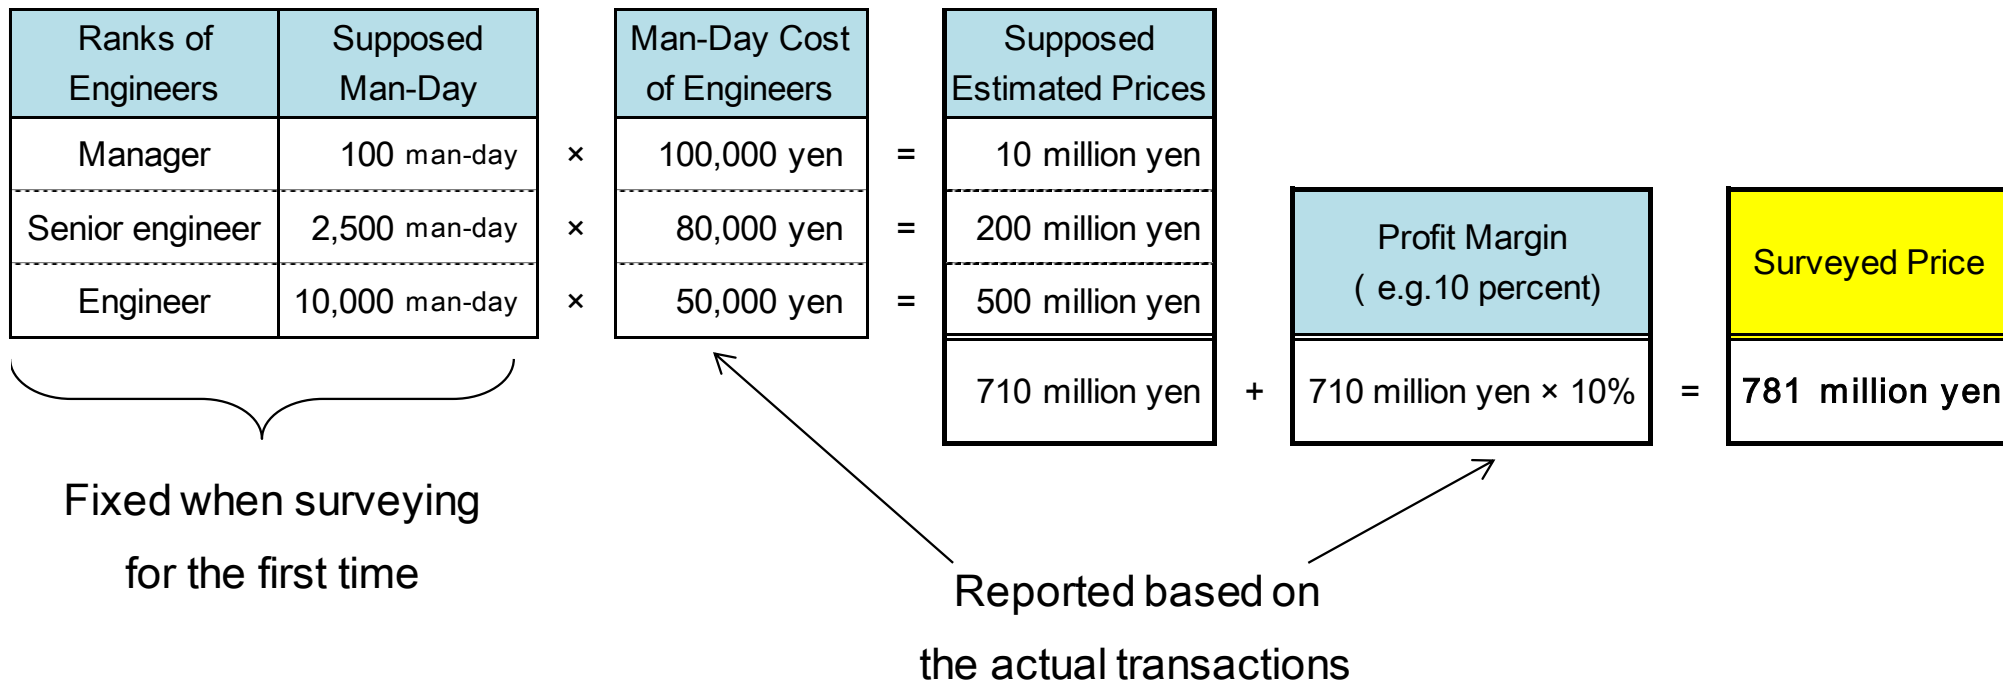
| Ranks of Engineers | Supposed Man-Day | | Man-Day Cost of Engineers | | Supposed Estimated Prices |
|---|---|---|---|---|---|
| Manager | 100 man-day | × | 100,000 yen | = | 10 million yen |
| Senior engineer | 2,500 man-day | × | 80,000 yen | = | 200 million yen |
| Engineer | 10,000 man-day | × | 50,000 yen | = | 500 million yen |

| Supposed Estimated Prices | | Profit Margin ( e.g.10 percent) | | Surveyed Price |
|---|---|---|---|---|
| 710 million yen | + | 710 million yen × 10% | = | 781 million yen |

Fixed when surveying for the first time

Reported based on the actual transactions